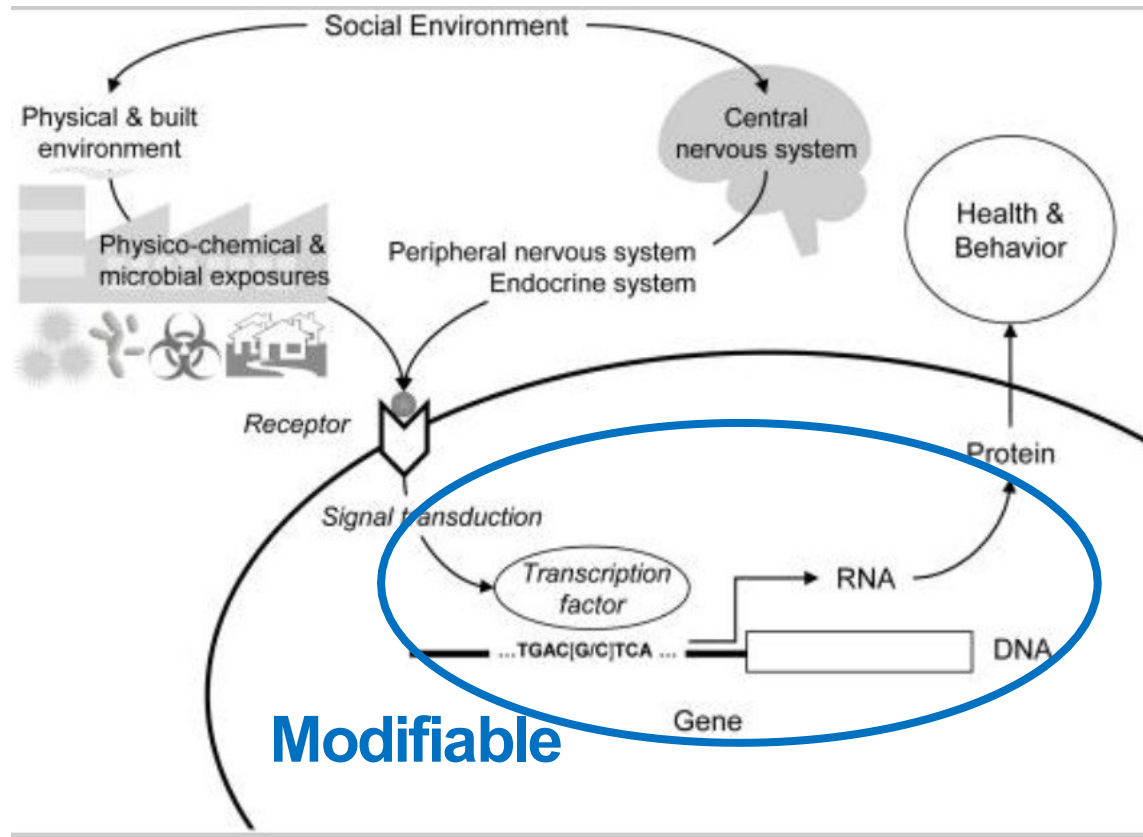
Social Environment

Physical & built environment

Central nervous system

Health & Behavior

Physico-chemical & microbial exposures

Peripheral nervous system
Endocrine system

Receptor

Protein

Signal transduction

Transcription factor

RNA

...TGAC|G/C|TCA ...

DNA

Gene

Modifiable